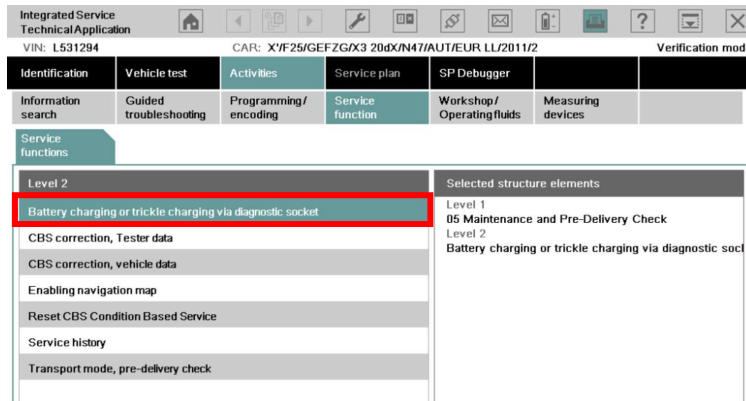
Integrated Service Technical Application

VIN: L531294

CAR: X'/F25/GEFZG/X3 20dX/N47/AUT/EUR LL/2011/2

Verification mod

Identification | Vehicle test | Activities | Service plan | SP Debugger

Information search | Guided troubleshooting | Programming/ encoding | Service function | Workshop/ Operating fluids | Measuring devices

Service functions

Level 2

Battery charging or trickle charging via diagnostic socket

CBS correction, Tester data

CBS correction, vehicle data

Enabling navigation map

Reset CBS Condition Based Service

Service history

Transport mode, pre-delivery check

Selected structure elements

Level 1
05 Maintenance and Pre-Delivery Check
Level 2
Battery charging or trickle charging via diagnostic sock